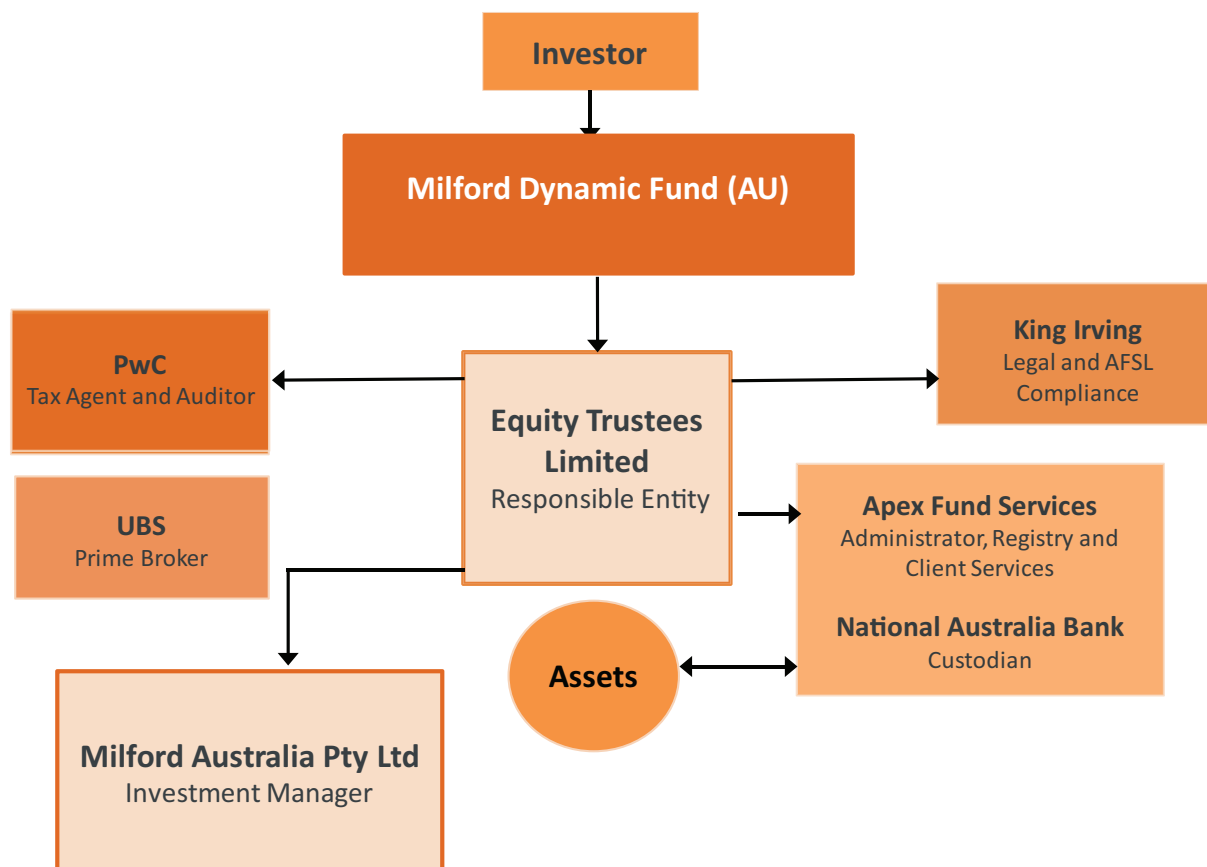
Investor

Milford Dynamic Fund (AU)

PwC
Tax Agent and Auditor

Equity Trustees Limited
Responsible Entity

King Irving
Legal and AFSL Compliance

UBS
Prime Broker

Apex Fund Services
Administrator, Registry and Client Services

National Australia Bank
Custodian

Assets

Milford Australia Pty Ltd
Investment Manager